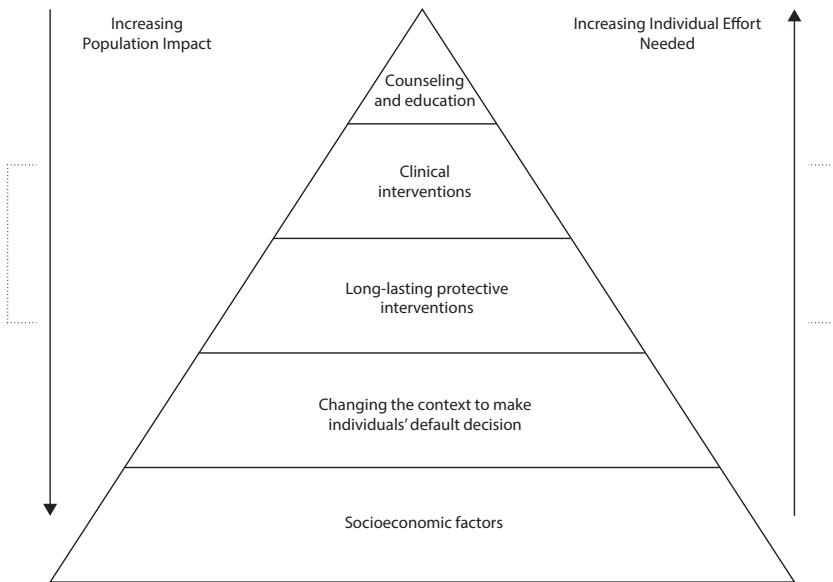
Increasing Population Impact

Increasing Individual Effort Needed

Counseling and education

Clinical interventions

Long-lasting protective interventions

Changing the context to make individuals' default decision

Socioeconomic factors